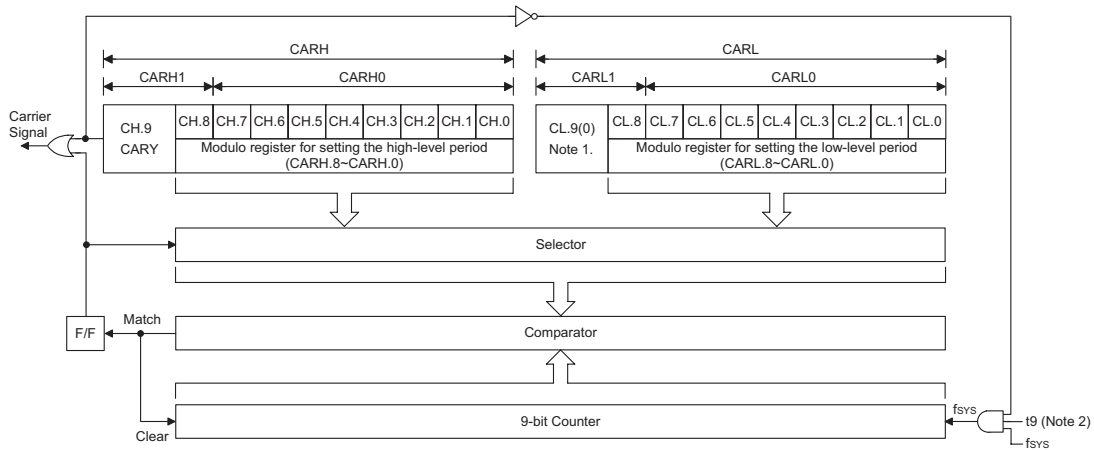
CARH
CARH1
CARH0
CARL
CARL1
CARL0

Carrier Signal

| CH.9 CARY | CH.8 | CH.7 | CH.6 | CH.5 | CH.4 | CH.3 | CH.2 | CH.1 | CH.0 |
|---|---|---|---|---|---|---|---|---|---|
| | Modulo register for setting the high-level period (CARH.8~CARH.0) | | | | | | | | |

| CL.9(0) Note 1. | CL.8 | CL.7 | CL.6 | CL.5 | CL.4 | CL.3 | CL.2 | CL.1 | CL.0 |
|---|---|---|---|---|---|---|---|---|---|
| | Modulo register for setting the low-level period (CARL.8~CARL.0) | | | | | | | | |

Selector

F/F
Match
Comparator

Clear
9-bit Counter
$f_{SYS}$
t9 (Note 2)
$f_{SYS}$